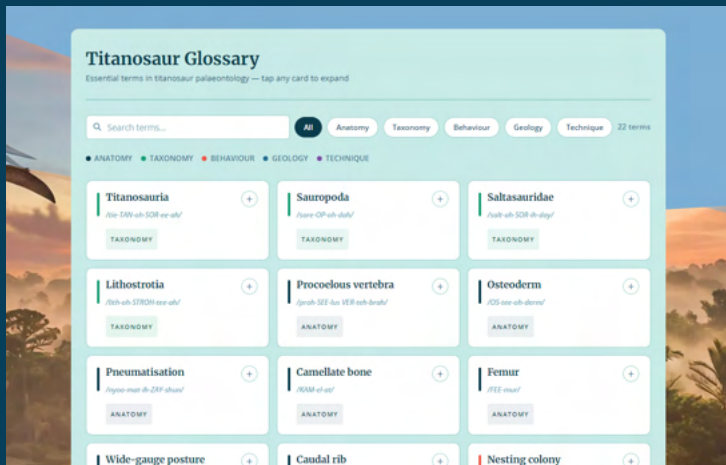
Titanosaur Glossary

Essential terms in titanosaur palaeontology — tap any card to expand

Search terms...

All Anatomy Taxonomy Behaviour Geology Technique 22 terms

ANATOMY TAXONOMY BEHAVIOUR GEOLOGY TECHNIQUE

Titanosauria
/tie-TAN-oh-SOR-ee-ah/
TAXONOMY

Sauropoda
/sore-OP-oh-dah/
TAXONOMY

Saltasauridae
/salt-ah-SOR-ih-day/
TAXONOMY

Lithostrotia
/lith-oh-STROH-tee-ah/
TAXONOMY

Procoelous vertebra
/proh-SEE-lus VER-teh-brah/
ANATOMY

Osteoderm
/OS-tee-oh-derm/
ANATOMY

Pneumatisation
/nyoo-mat-ih-ZAY-shun/
ANATOMY

Camellate bone
/KAM-el-at/
ANATOMY

Femur
/FEE-mur/
ANATOMY

Wide-gauge posture

Caudal rib

Nesting colony